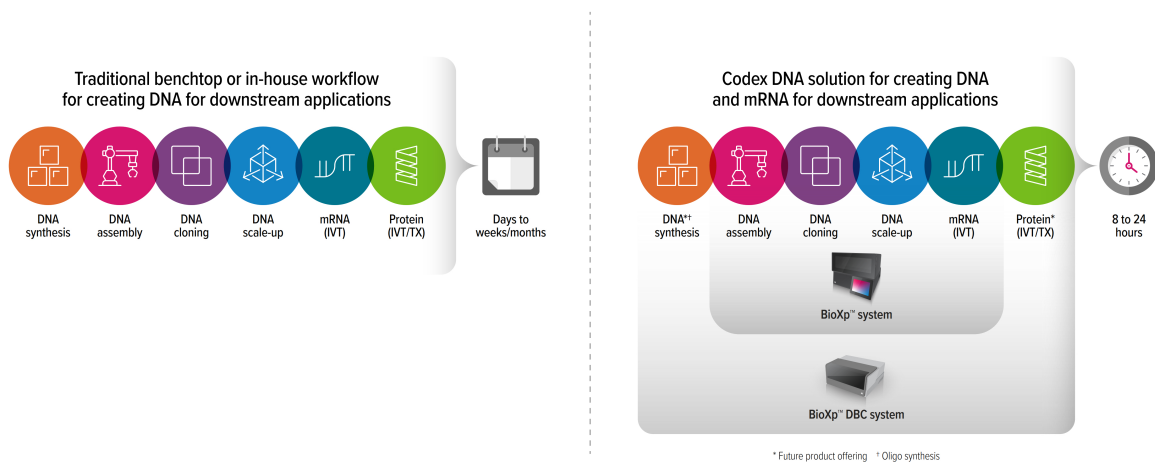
Traditional benchtop or in-house workflow for creating DNA for downstream applications

DNA synthesis

DNA assembly

DNA cloning

DNA scale-up

mRNA (IVT)

Protein (IVT/TX)

Days to weeks/months

Codex DNA solution for creating DNA and mRNA for downstream applications

DNA*† synthesis

DNA assembly

DNA cloning

DNA scale-up

mRNA (IVT)

Protein* (IVT/TX)

8 to 24 hours

BioXp™ system

BioXp™ DBC system

* Future product offering † Oligo synthesis